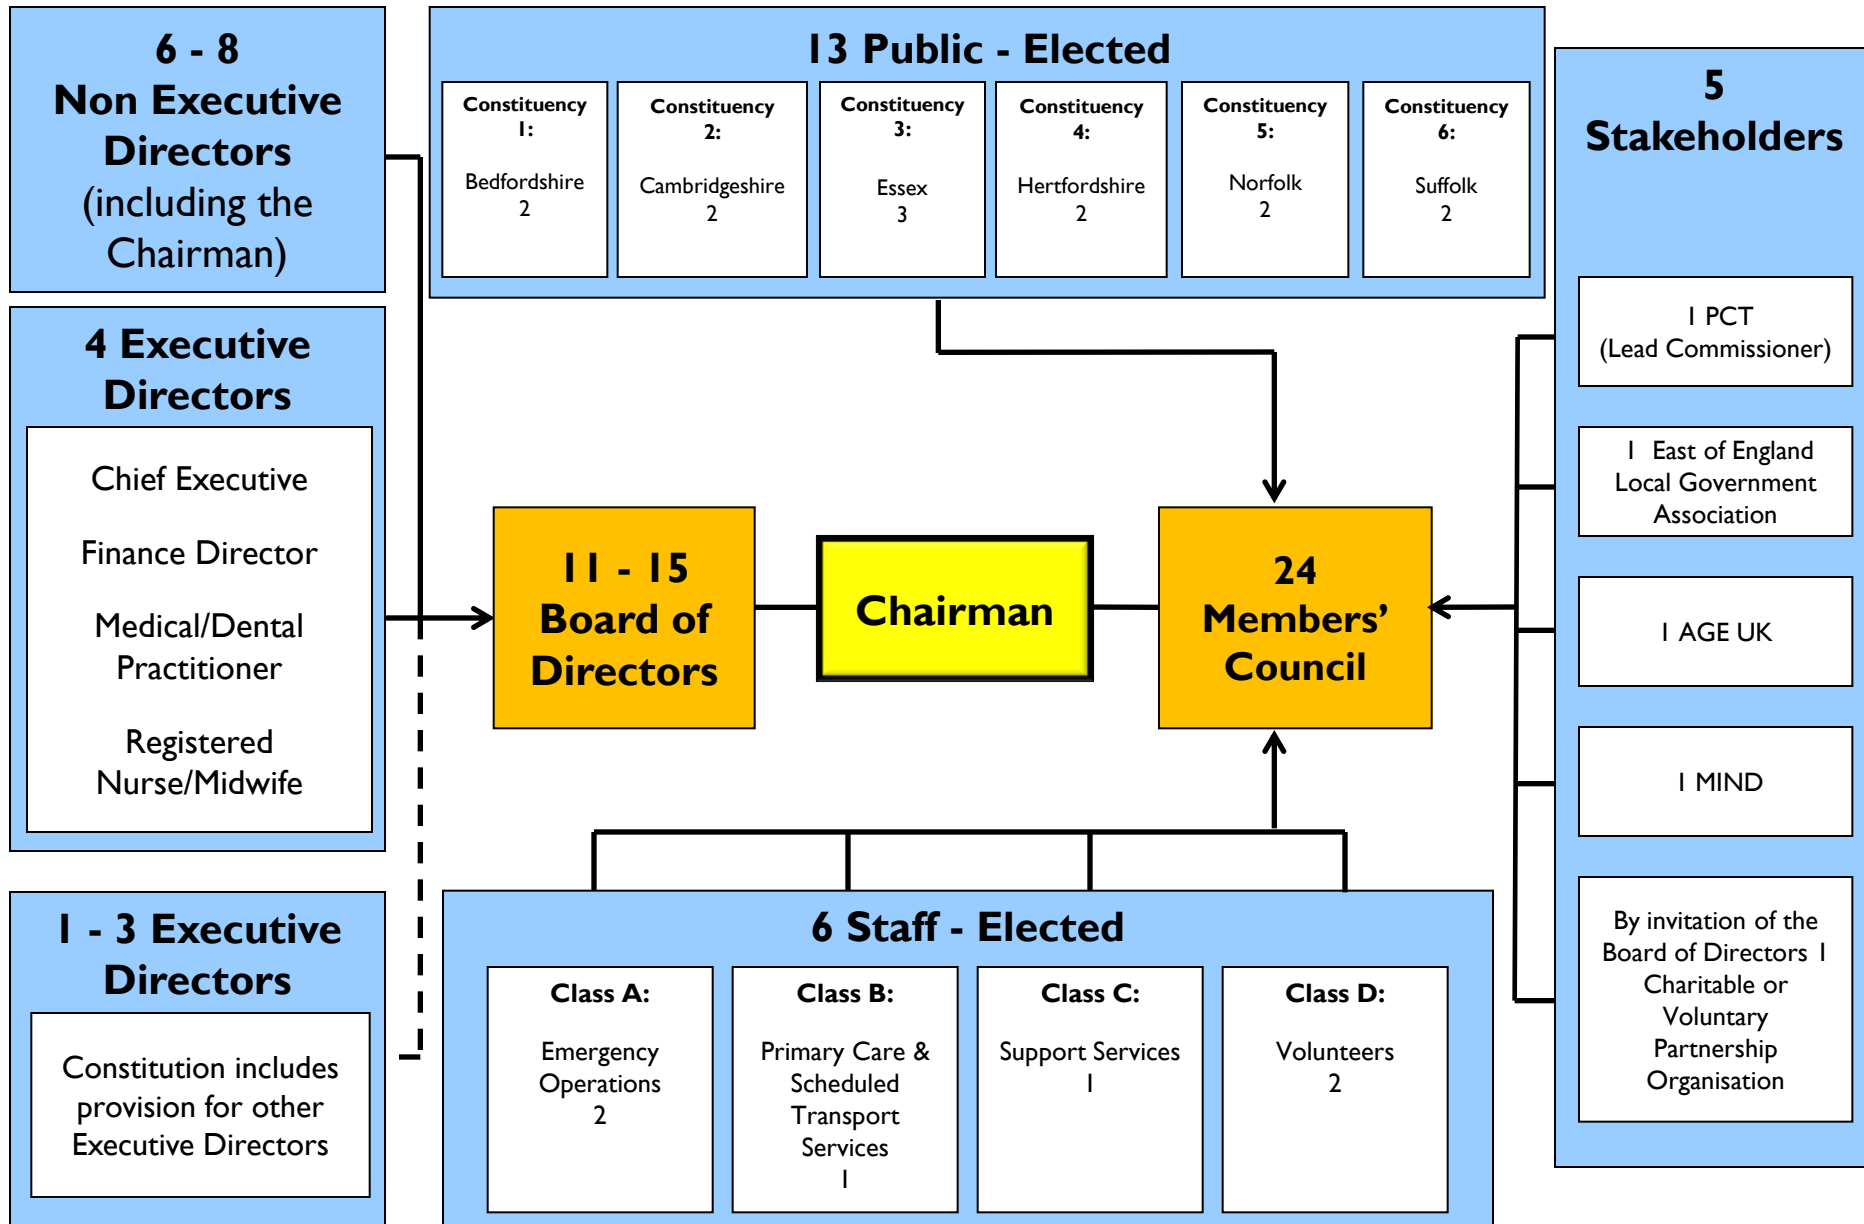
6 - 8
Non Executive Directors
(including the Chairman)

4 Executive Directors

Chief Executive

Finance Director

Medical/Dental Practitioner

Registered Nurse/Midwife

1 - 3 Executive Directors

Constitution includes provision for other Executive Directors

13 Public - Elected

Constituency 1:
Bedfordshire
2

Constituency 2:
Cambridgeshire
2

Constituency 3:
Essex
3

Constituency 4:
Hertfordshire
2

Constituency 5:
Norfolk
2

Constituency 6:
Suffolk
2

11 - 15
Board of Directors

Chairman

24
Members' Council

6 Staff - Elected

Class A:
Emergency Operations
2

Class B:
Primary Care & Scheduled Transport Services
1

Class C:
Support Services
1

Class D:
Volunteers
2

5
Stakeholders

1 PCT
(Lead Commissioner)

1 East of England Local Government Association

1 AGE UK

1 MIND

By invitation of the Board of Directors 1 Charitable or Voluntary Partnership Organisation